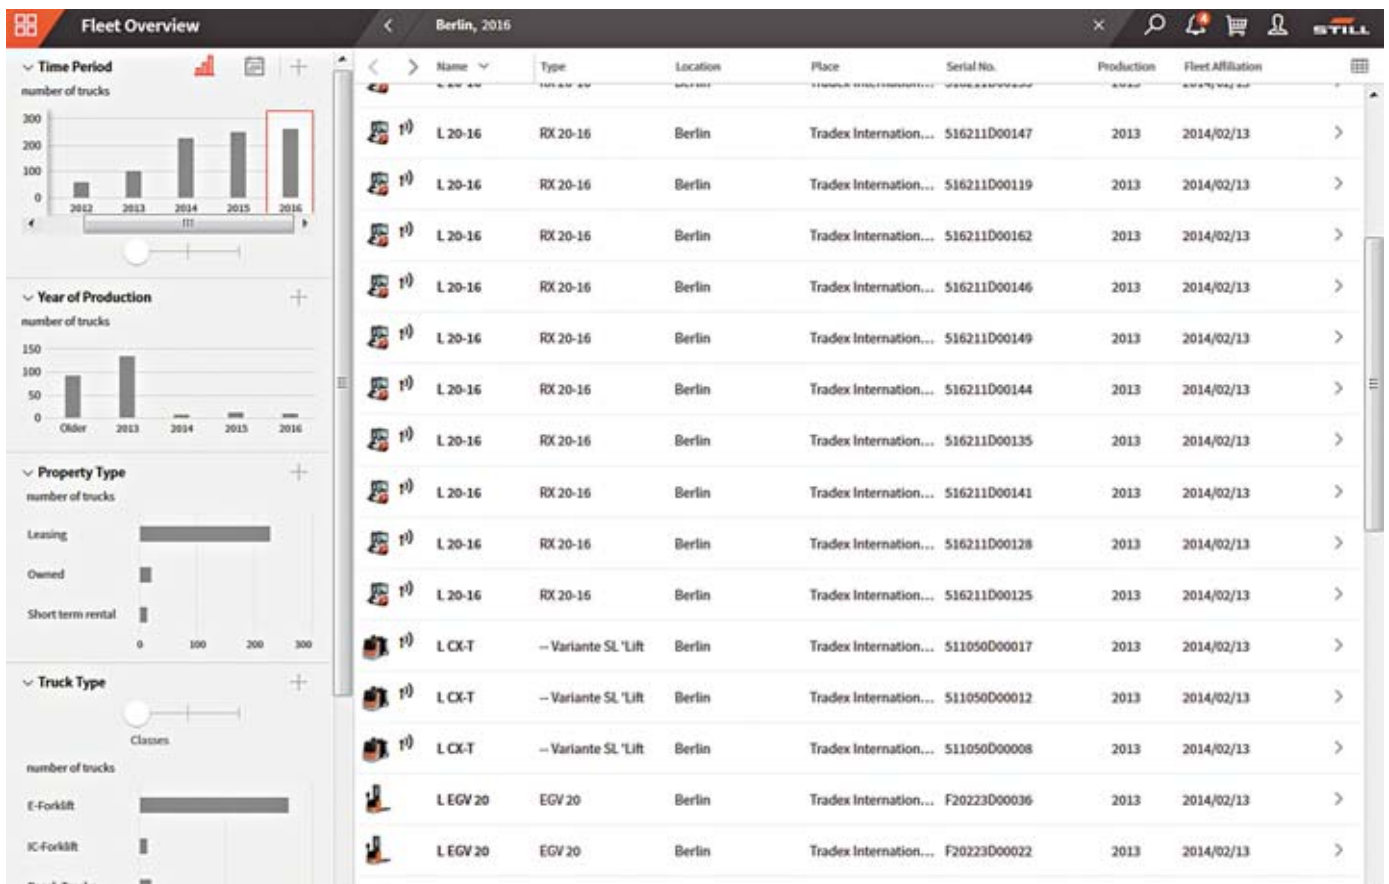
Fleet Overview

Berlin, 2016

STILL

Time Period
number of trucks

| 300 | | | | | |
|---|---|---|---|---|---|
| 200 | | | | | |
| 100 | | | | | |
| 0 | 2012 | 2013 | 2014 | 2015 | 2016 |

Year of Production
number of trucks

150
100
50
0
Older 2013 2014 2015 2016

Property Type
number of trucks

Leasing
Owned
Short term rental
0 100 200 300

Truck Type
Classes
number of trucks

E-Forklift
IC-Forklift

| Name | Type | Location | Place | Serial No. | Production | Fleet Affiliation |
|---|---|---|---|---|---|---|
| L 20-16 | RX 20-16 | Berlin | Tradex Internation... | 516211D00147 | 2013 | 2014/02/13 |
| L 20-16 | RX 20-16 | Berlin | Tradex Internation... | 516211D00119 | 2013 | 2014/02/13 |
| L 20-16 | RX 20-16 | Berlin | Tradex Internation... | 516211D00162 | 2013 | 2014/02/13 |
| L 20-16 | RX 20-16 | Berlin | Tradex Internation... | 516211D00146 | 2013 | 2014/02/13 |
| L 20-16 | RX 20-16 | Berlin | Tradex Internation... | 516211D00149 | 2013 | 2014/02/13 |
| L 20-16 | RX 20-16 | Berlin | Tradex Internation... | 516211D00144 | 2013 | 2014/02/13 |
| L 20-16 | RX 20-16 | Berlin | Tradex Internation... | 516211D00135 | 2013 | 2014/02/13 |
| L 20-16 | RX 20-16 | Berlin | Tradex Internation... | 516211D00141 | 2013 | 2014/02/13 |
| L 20-16 | RX 20-16 | Berlin | Tradex Internation... | 516211D00128 | 2013 | 2014/02/13 |
| L 20-16 | RX 20-16 | Berlin | Tradex Internation... | 516211D00125 | 2013 | 2014/02/13 |
| L CX-T | – Variante SL 'Lift | Berlin | Tradex Internation... | 511050D00017 | 2013 | 2014/02/13 |
| L CX-T | – Variante SL 'Lift | Berlin | Tradex Internation... | 511050D00012 | 2013 | 2014/02/13 |
| L CX-T | – Variante SL 'Lift | Berlin | Tradex Internation... | 511050D00008 | 2013 | 2014/02/13 |
| L EGV 20 | EGV 20 | Berlin | Tradex Internation... | F20223D00036 | 2013 | 2014/02/13 |
| L EGV 20 | EGV 20 | Berlin | Tradex Internation... | F20223D00022 | 2013 | 2014/02/13 |